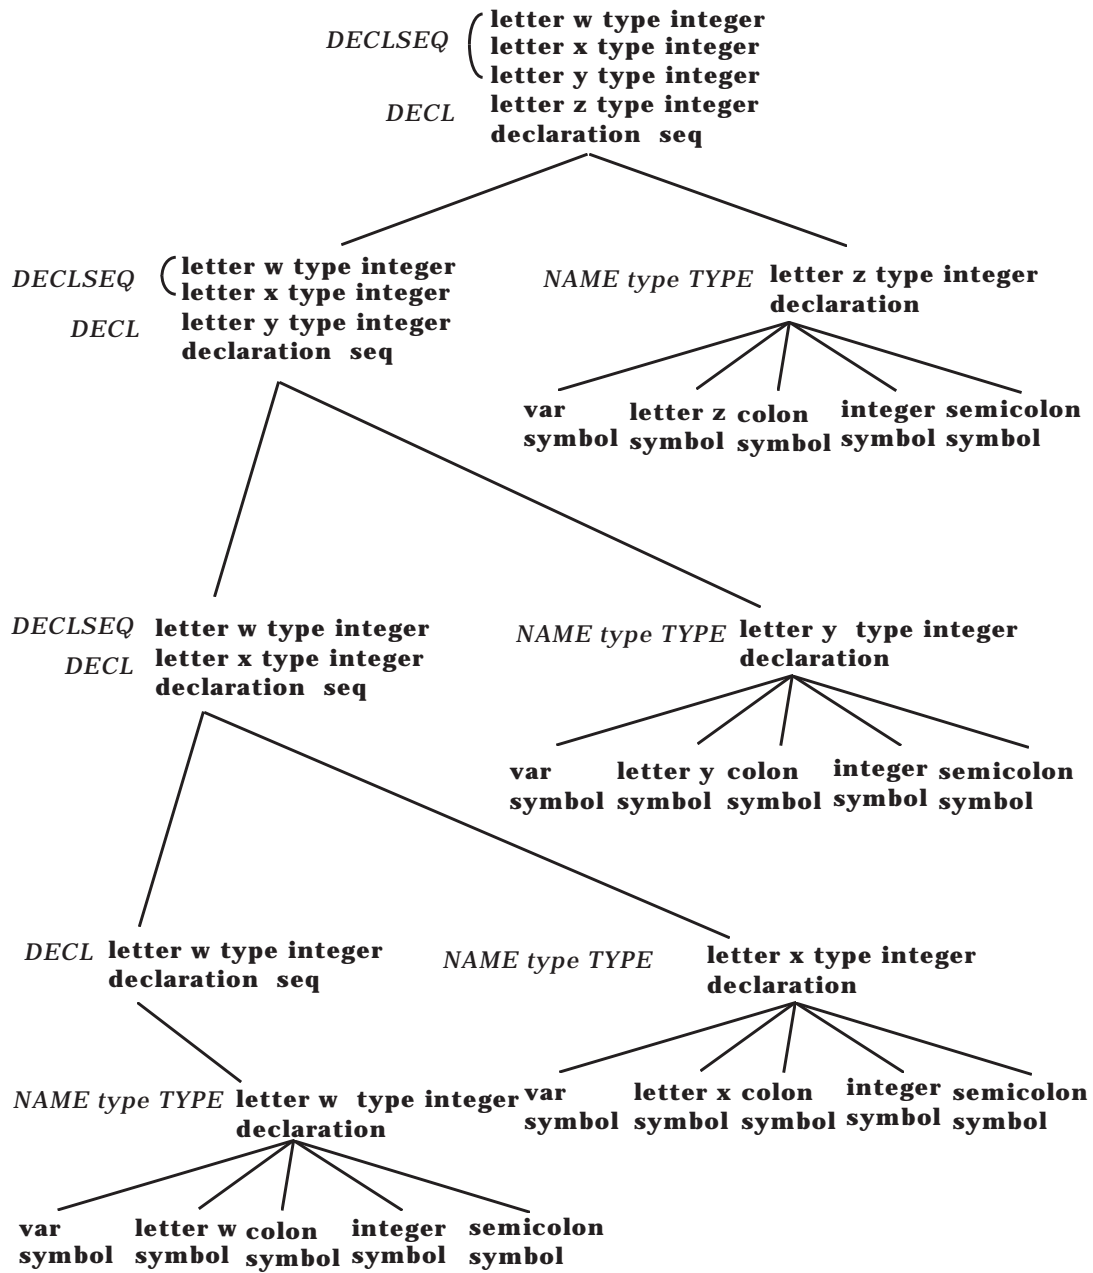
DECLSEQ letter w type integer
letter x type integer
letter y type integer
DECL letter z type integer
declaration seq

DECLSEQ letter w type integer
letter x type integer
DECL letter y type integer
declaration seq

NAME type TYPE letter z type integer
declaration

var symbol
letter z symbol
colon symbol
integer symbol
semicolon symbol

DECLSEQ letter w type integer
DECL letter x type integer
declaration seq

NAME type TYPE letter y type integer
declaration

var symbol
letter y symbol
colon symbol
integer symbol
semicolon symbol

DECL letter w type integer
declaration seq

NAME type TYPE letter x type integer
declaration

var symbol
letter x symbol
colon symbol
integer symbol
semicolon symbol

NAME type TYPE letter w type integer
declaration

var symbol
letter w symbol
colon symbol
integer symbol
semicolon symbol